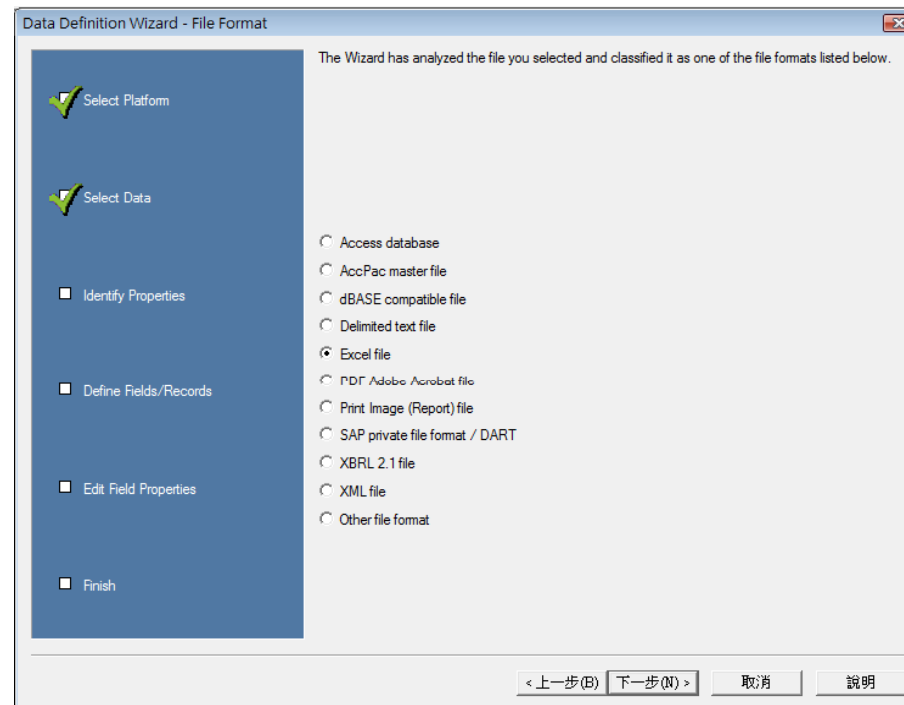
Data Definition Wizard - File Format

Select Platform

Select Data

Identify Properties

Define Fields/Records

Edit Field Properties

Finish

The Wizard has analyzed the file you selected and classified it as one of the file formats listed below.

Access database
AccPac master file
dBASE compatible file
Delimited text file
Excel file
PDF Adobe Acrobat file
Print Image (Report) file
SAP private file format / DART
XBRL 2.1 file
XML file
Other file format

< 上一步(B) | 下一步(N) > | 取消 | 說明